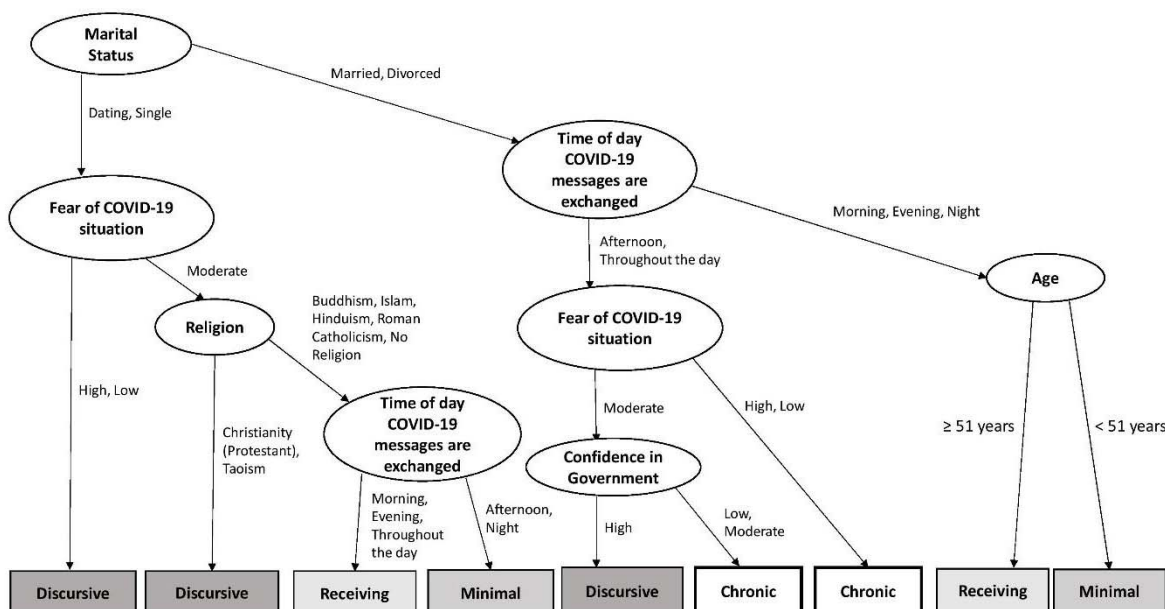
Marital Status

Married, Divorced

Dating, Single

Time of day COVID-19 messages are exchanged

Fear of COVID-19 situation

Morning, Evening, Night

Afternoon, Throughout the day

Moderate

Age

Religion

Buddhism, Islam, Hinduism, Roman Catholicism, No Religion

Fear of COVID-19 situation

High, Low

Time of day COVID-19 messages are exchanged

Moderate

High, Low

Christianity (Protestant), Taoism

≥ 51 years

< 51 years

Confidence in Government

Morning, Evening, Throughout the day

Afternoon, Night

High

Low, Moderate

Discursive

Discursive

Receiving

Minimal

Discursive

Chronic

Chronic

Receiving

Minimal